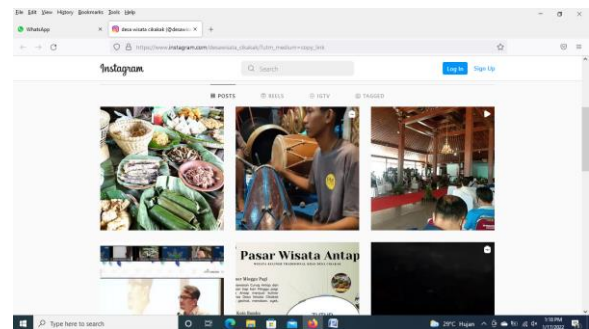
File Edit View History Bookmarks Tools Help

WhatsApp

desa wisata cikakak (@desawis...

https://www.instagram.com/desawisata_cikakak/?utm_medium=copy_link

Instagram

Search

Log In

Sign Up

POSTS

REELS

IGTV

TAGGED

Pasar Wisata Antap

Type here to search

29°C Hujan

1:10 PM